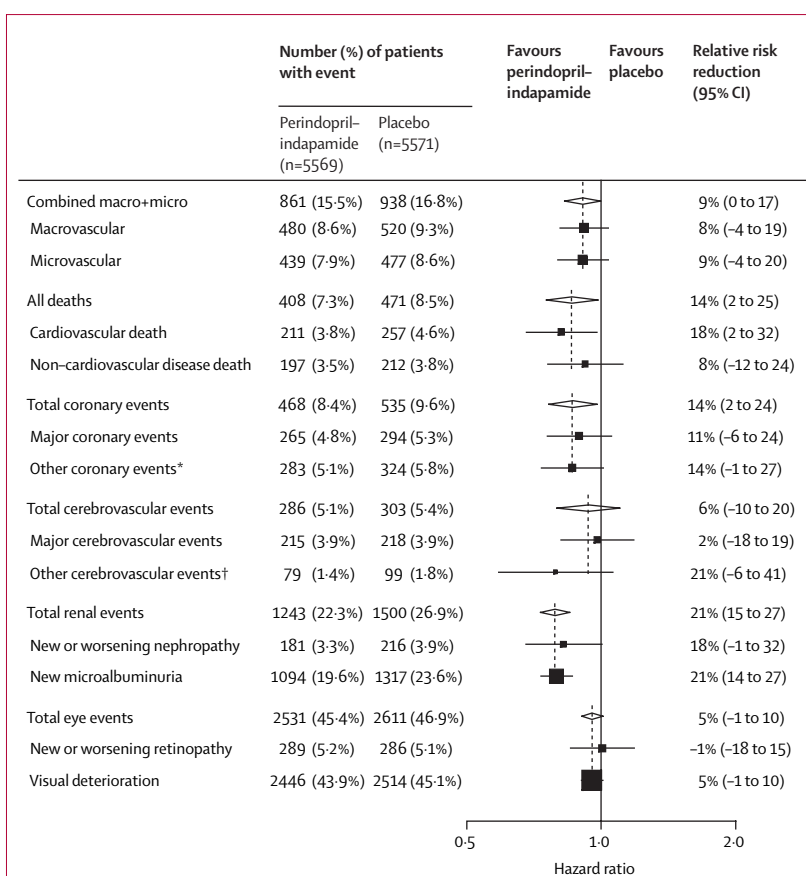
| | Number (%) of patients with event | | Favours perindopril–indapamide | Favours placebo | Relative risk reduction (95% CI) |
|---|---|---|---|---|---|
| | Perindopril–indapamide (n=5569) | Placebo (n=5571) | | | |
| Combined macro+micro | 861 (15·5%) | 938 (16·8%) | | | 9% (0 to 17) |
| Macrovascular | 480 (8·6%) | 520 (9·3%) | | | 8% (–4 to 19) |
| Microvascular | 439 (7·9%) | 477 (8·6%) | | | 9% (–4 to 20) |
| All deaths | 408 (7·3%) | 471 (8·5%) | | | 14% (2 to 25) |
| Cardiovascular death | 211 (3·8%) | 257 (4·6%) | | | 18% (2 to 32) |
| Non–cardiovascular disease death | 197 (3·5%) | 212 (3·8%) | | | 8% (–12 to 24) |
| Total coronary events | 468 (8·4%) | 535 (9·6%) | | | 14% (2 to 24) |
| Major coronary events | 265 (4·8%) | 294 (5·3%) | | | 11% (–6 to 24) |
| Other coronary events* | 283 (5·1%) | 324 (5·8%) | | | 14% (–1 to 27) |
| Total cerebrovascular events | 286 (5·1%) | 303 (5·4%) | | | 6% (–10 to 20) |
| Major cerebrovascular events | 215 (3·9%) | 218 (3·9%) | | | 2% (–18 to 19) |
| Other cerebrovascular events† | 79 (1·4%) | 99 (1·8%) | | | 21% (–6 to 41) |
| Total renal events | 1243 (22·3%) | 1500 (26·9%) | | | 21% (15 to 27) |
| New or worsening nephropathy | 181 (3·3%) | 216 (3·9%) | | | 18% (–1 to 32) |
| New microalbuminuria | 1094 (19·6%) | 1317 (23·6%) | | | 21% (14 to 27) |
| Total eye events | 2531 (45·4%) | 2611 (46·9%) | | | 5% (–1 to 10) |
| New or worsening retinopathy | 289 (5·2%) | 286 (5·1%) | | | –1% (–18 to 15) |
| Visual deterioration | 2446 (43·9%) | 2514 (45·1%) | | | 5% (–1 to 10) |

0·5 1·0 2·0
Hazard ratio